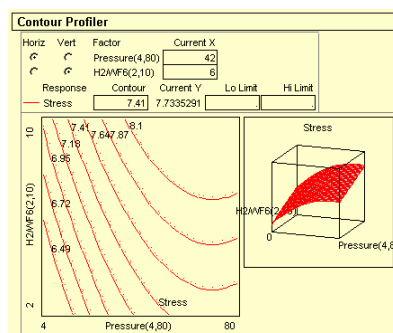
Contour Profiler

| Horiz | Vert | Factor | Current X |
|---|---|---|---|
| ⊙ | ○ | Pressure(4,80) | 42 |
| ○ | ⊙ | H2/WF6(2,10) | 6 |

| Response | Contour | Current Y | Lo Limit | Hi Limit |
|---|---|---|---|---|
| Stress | 7.41 | 7.7335291 | . | . |

10
7.41
7.18
7.647.87
8.1
6.95
6.72
6.49
Stress
2
4
Pressure(4,80)
80
H2/WF6(2,10)

Stress
H2/WF6(2,10)
0
Pressure(4,80)